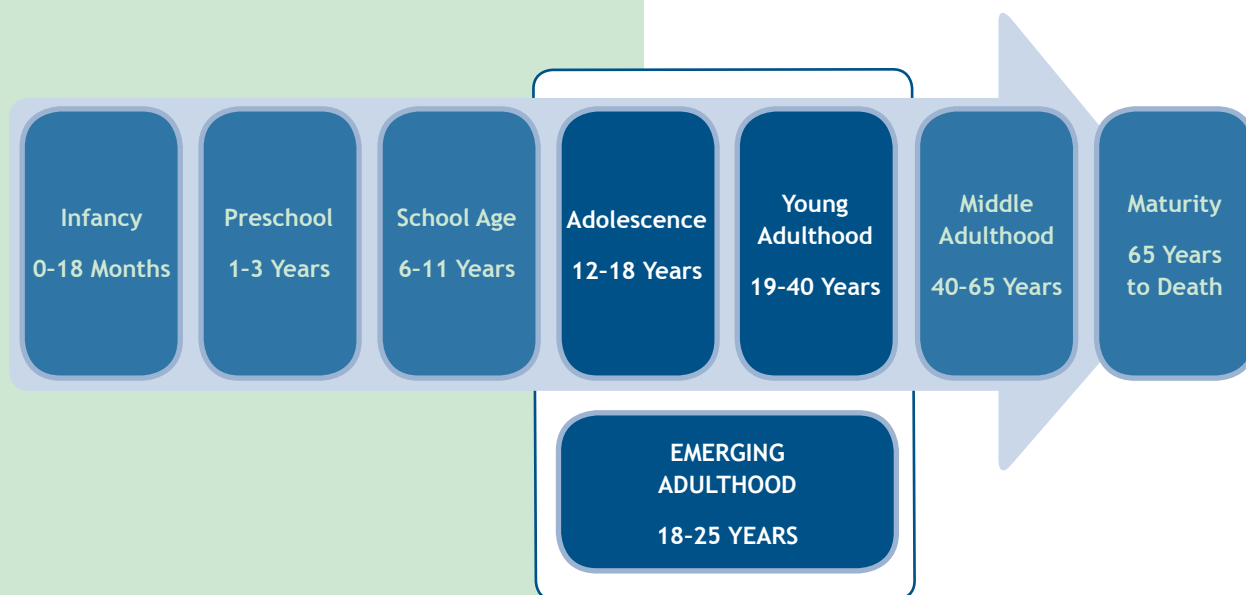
Infancy
0-18 Months

Preschool
1-3 Years

School Age
6-11 Years

Adolescence
12-18 Years

Young Adulthood
19-40 Years

Middle Adulthood
40-65 Years

Maturity
65 Years to Death

EMERGING ADULTHOOD
18-25 YEARS